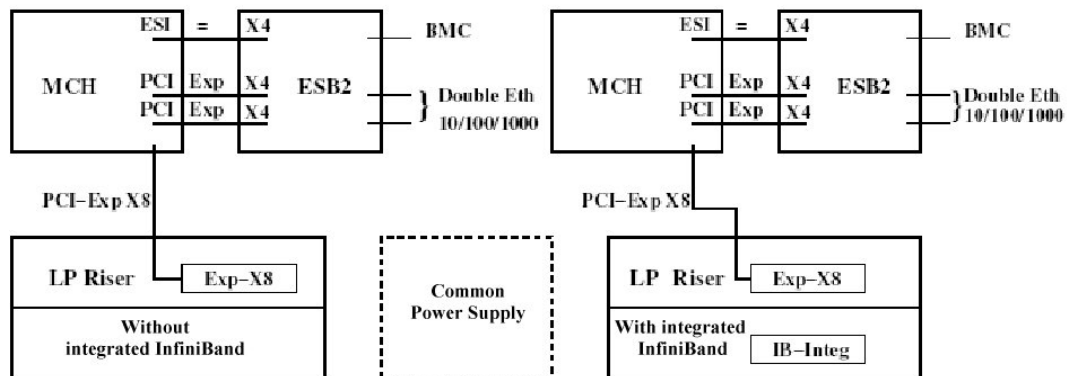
ESI = X4
BMC
MCH
PCI Exp X4
PCI Exp X4
ESB2
Double Eth 10/100/1000

ESI = X4
BMC
MCH
PCI Exp X4
PCI Exp X4
ESB2
Double Eth 10/100/1000

PCI-Exp X8
LP Riser
Exp-X8
Without integrated InfiniBand

Common Power Supply

PCI-Exp X8
LP Riser
Exp-X8
With integrated InfiniBand
IB-Integ